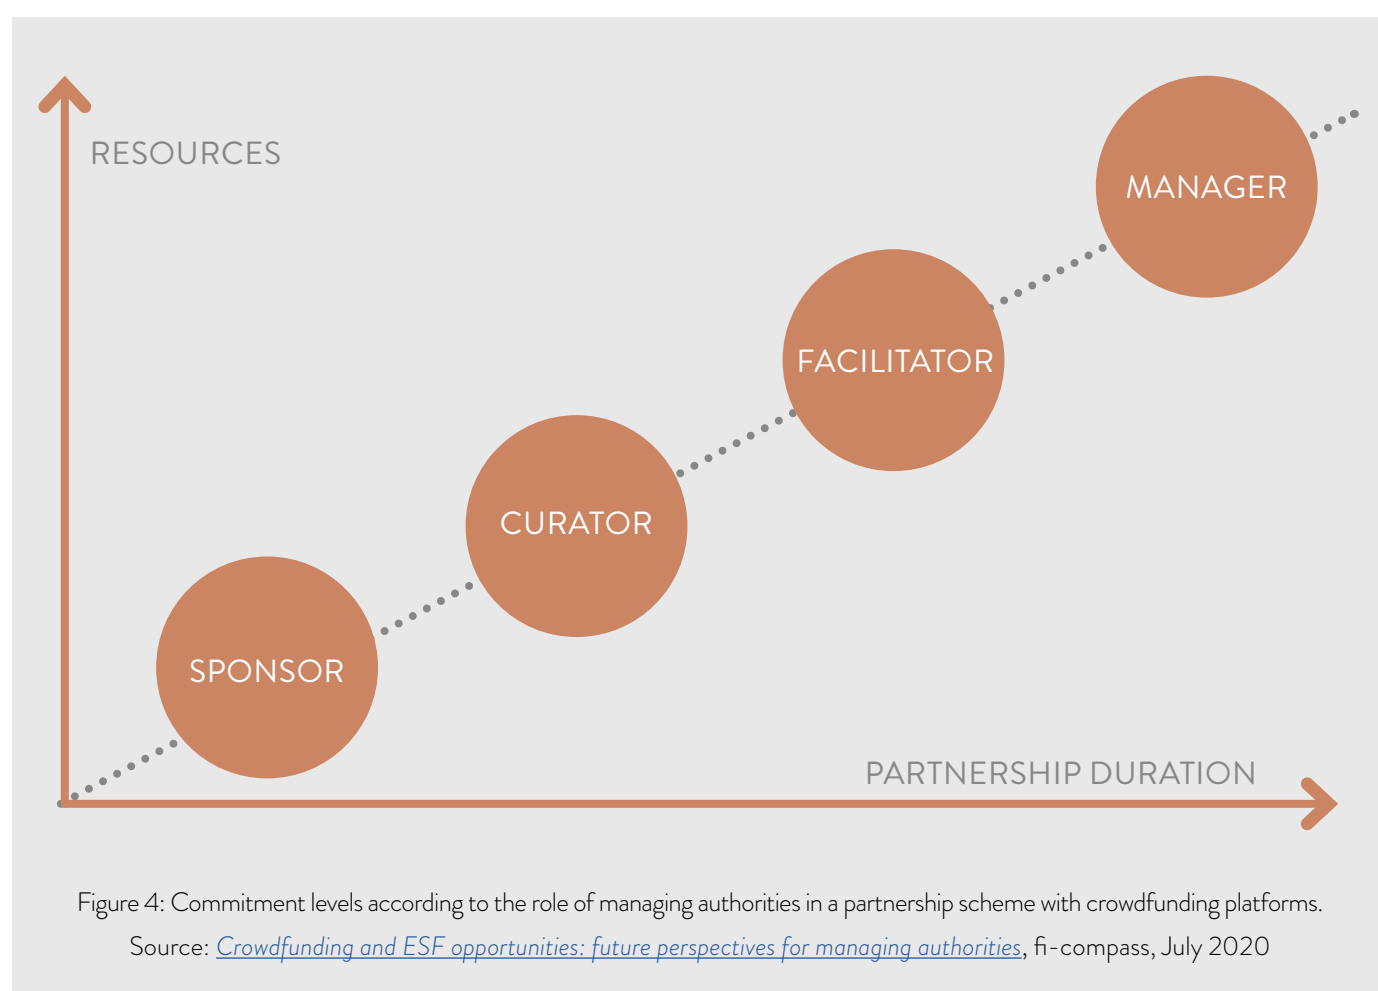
RESOURCES

MANAGER

FACILITATOR

CURATOR

SPONSOR

PARTNERSHIP DURATION

Figure 4: Commitment levels according to the role of managing authorities in a partnership scheme with crowdfunding platforms.

Source: Crowdfunding and ESF opportunities: future perspectives for managing authorities, fi-compass, July 2020